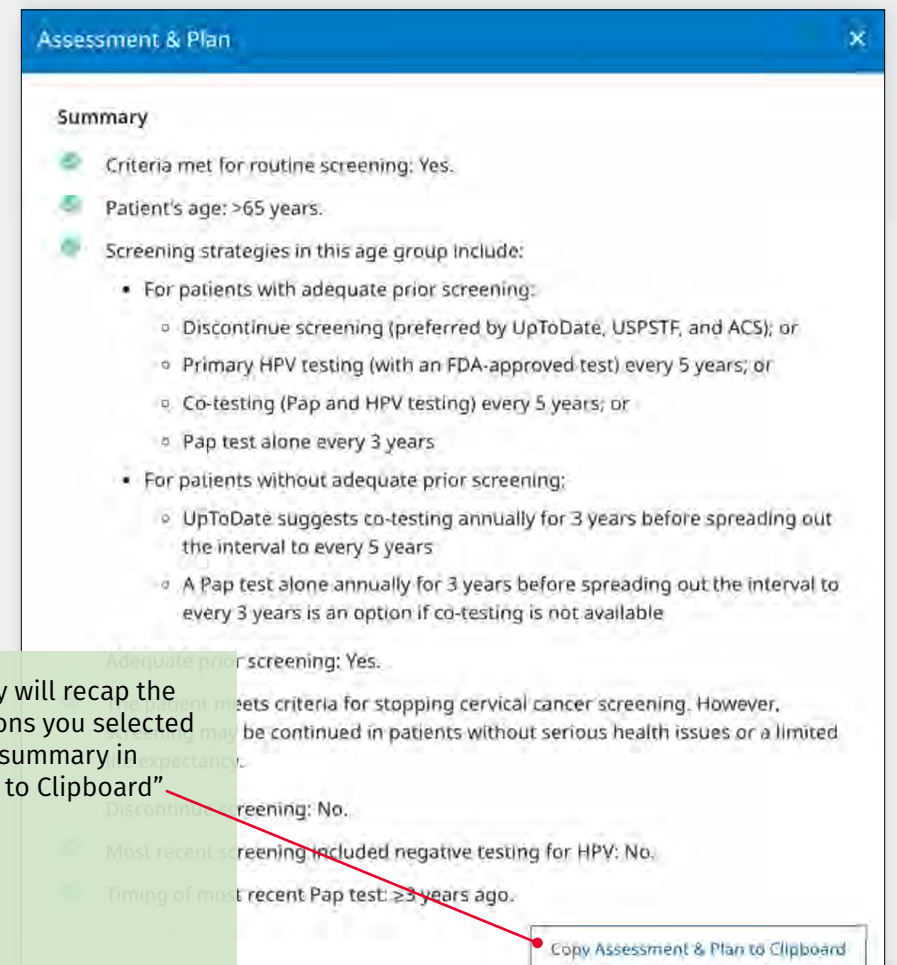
Assessment & Plan

×

Summary

Criteria met for routine screening: Yes.

Patient's age: >65 years.

Screening strategies in this age group include:

- For patients with adequate prior screening:
  - Discontinue screening (preferred by UpToDate, USPSTF, and ACS); or
  - Primary HPV testing (with an FDA-approved test) every 5 years; or
  - Co-testing (Pap and HPV testing) every 5 years; or
  - Pap test alone every 3 years
- For patients without adequate prior screening:
  - UpToDate suggests co-testing annually for 3 years before spreading out the interval to every 5 years
  - A Pap test alone annually for 3 years before spreading out the interval to every 3 years is an option if co-testing is not available

Adequate prior screening: Yes.

The patient meets criteria for stopping cervical cancer screening. However, screening may be continued in patients without serious health issues or a limited life expectancy.

Discontinue screening: No.

Most recent screening included negative testing for HPV: No.

Timing of most recent Pap test: ≥3 years ago.

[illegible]y will recap the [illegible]ons you selected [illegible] summary in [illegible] to Clipboard"

Copy Assessment & Plan to Clipboard